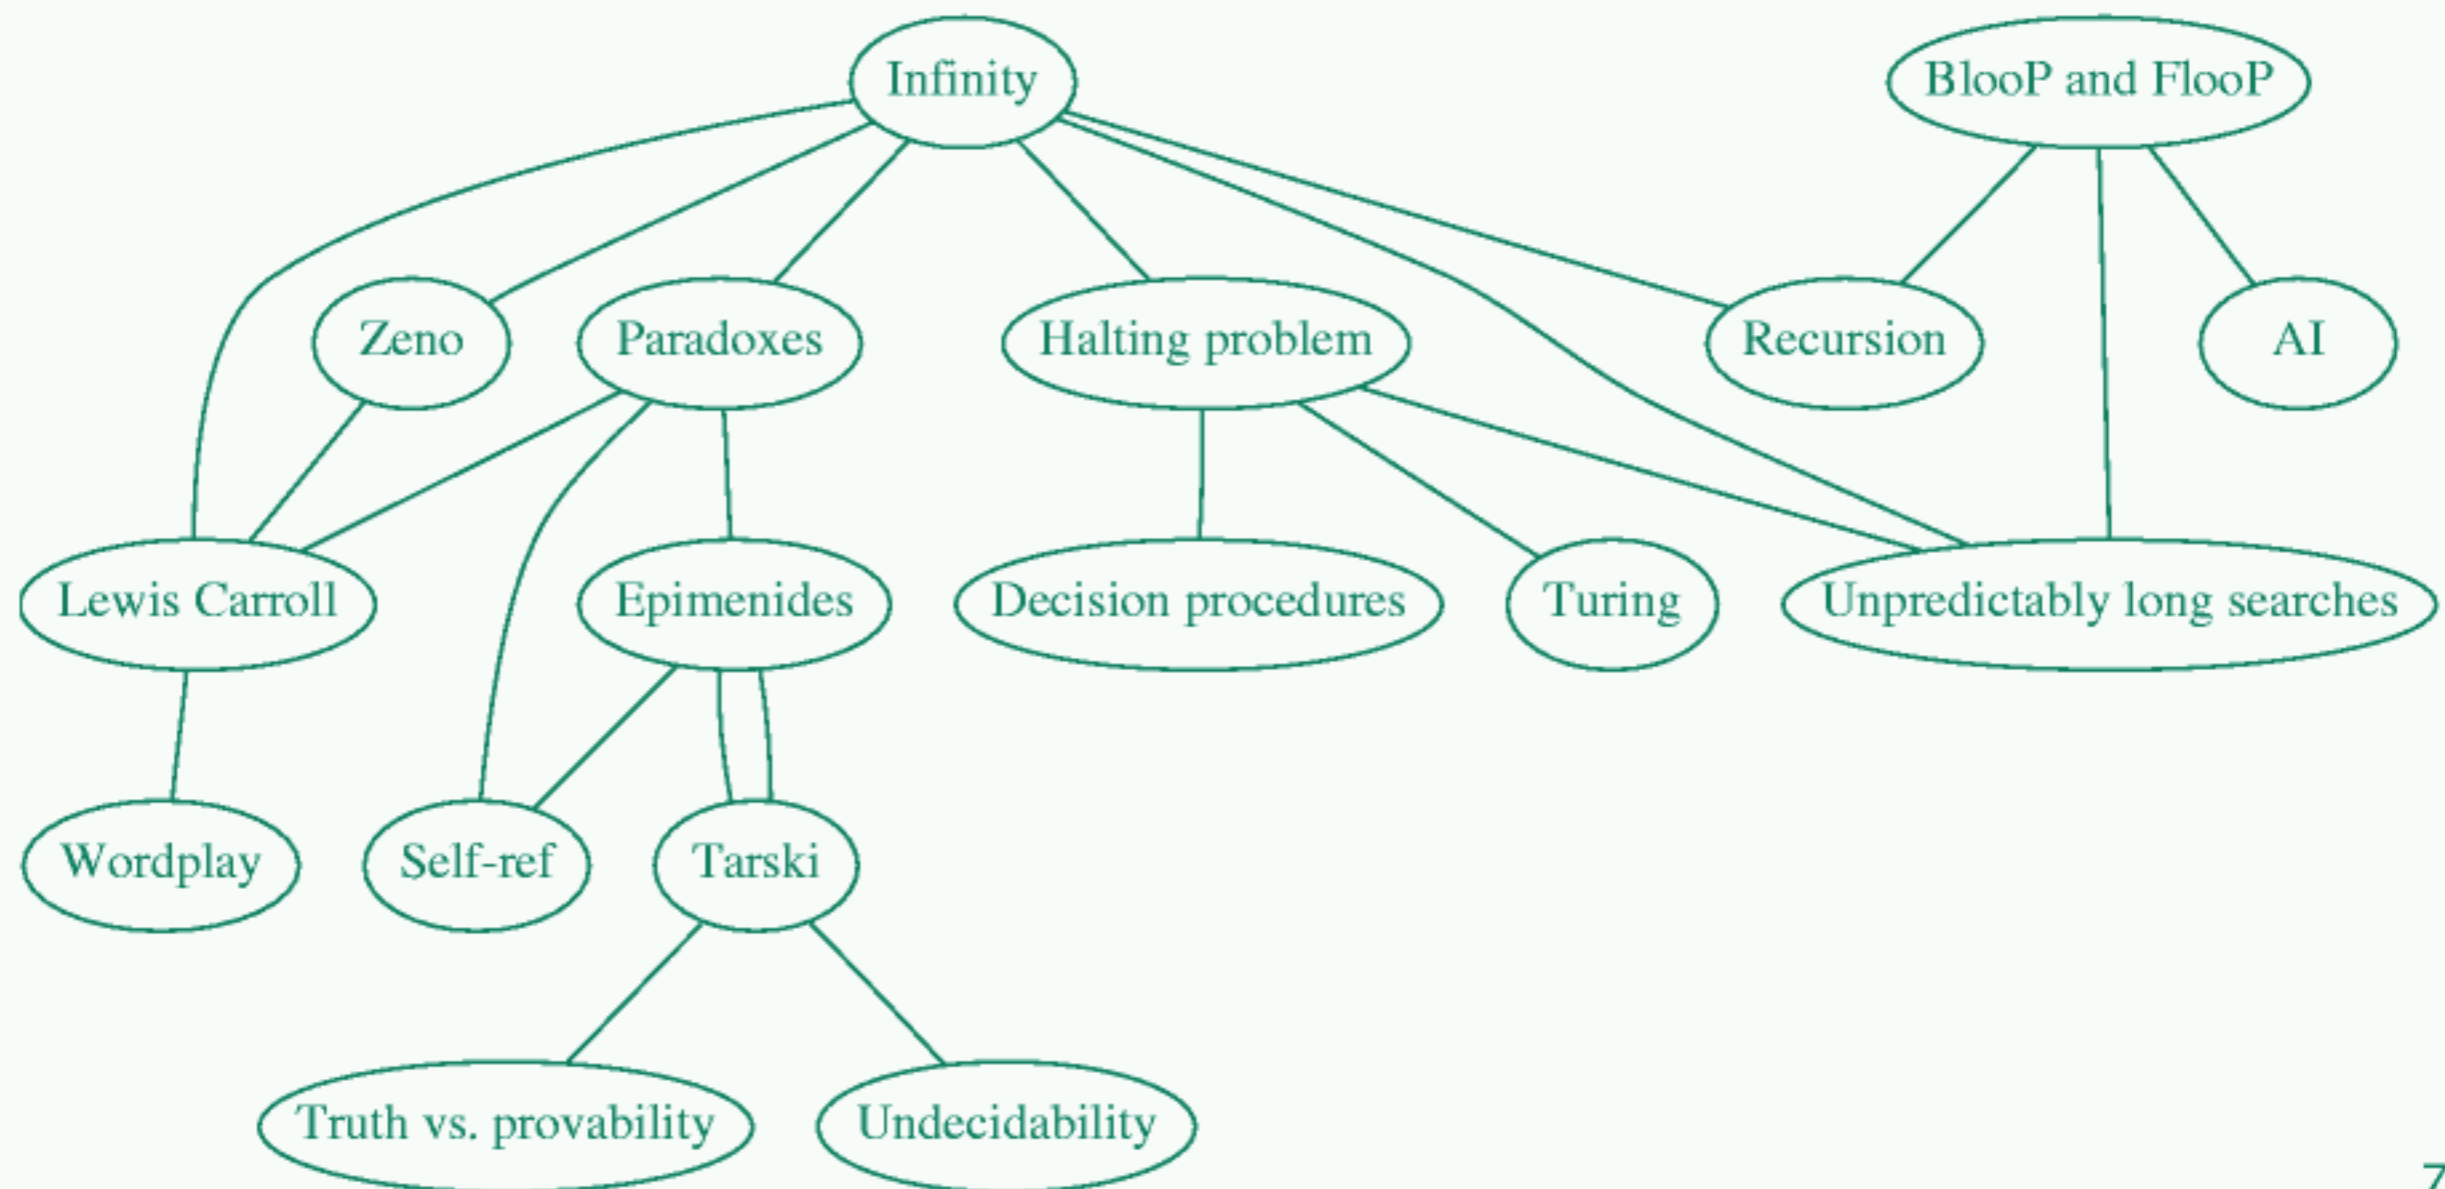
Infinity

BlooP and FlooP

Zeno

Paradoxes

Halting problem

Recursion

AI

Lewis Carroll

Epimenides

Decision procedures

Turing

Unpredictably long searches

Wordplay

Self-ref

Tarski

Truth vs. provability

Undecidability

7